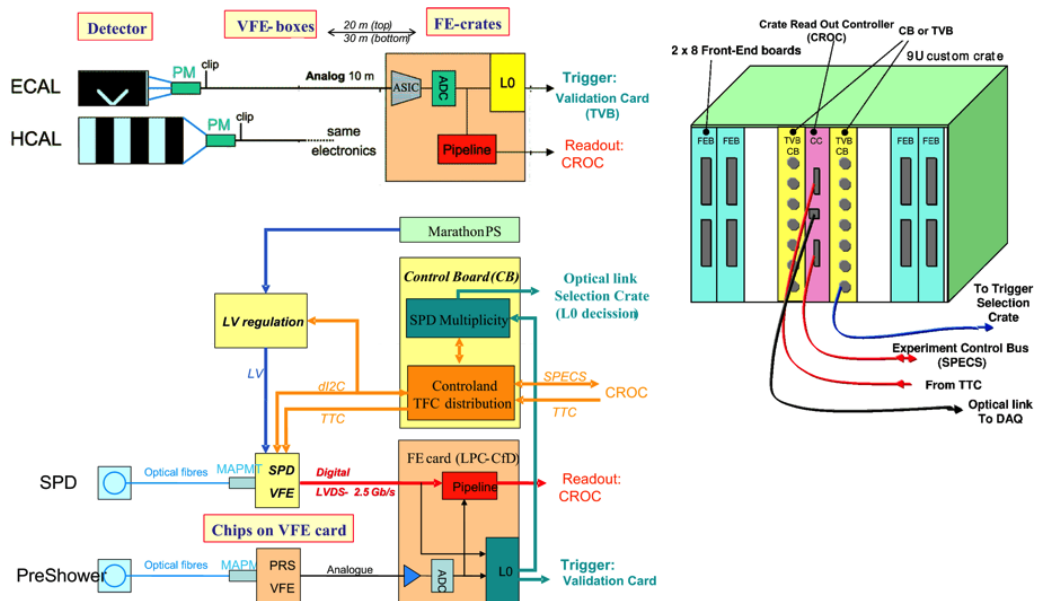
Detector

VFE-boxes

20 m (top)
30 m (bottom)

FE-crates

ECAL

PM

clip

Analog 10 m

ASIC

ADC

L0

Trigger:
Validation Card
(TVB)

HCAL

PM

clip

same
electronics

Pipeline

Readout:
CROC

MarathonPS

Control Board(CB)

Optical link
Selection Crate
(L0 decission)

LV regulation

SPD Multiplicity

LV

dI2C

Controland
TFC distribution

SPECS

CROC

TTC

TTC

FE card (LPC-CfD)

SPD

Optical fibres

MAPMT

SPD
VFE

Digital
LVDS- 2.5 Gb/s

Pipeline

Readout:
CROC

Chips on VFE card

PreShower

Optical fibres

MAPM

PRS
VFE

Analogue

ADC

L0

Trigger:
Validation Card

Crate Read Out Controller
(CROC)

CB or TVB

2 x 8 Front-End boards

9U custom crate

FEB

FEB

TVB
CB

CC

TVB
CB

FEB

FEB

To Trigger
Selection
Crate

Experiment Control Bus
(SPECS)

From TTC

Optical link
To DAQ